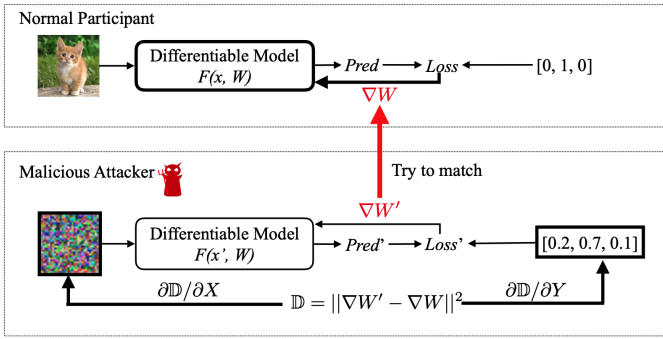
Normal Participant

Differentiable Model
$F(x, W)$

Pred

Loss

[0, 1, 0]

$\nabla W$

Try to match

Malicious Attacker

$\nabla W'$

Differentiable Model
$F(x', W)$

Pred'

Loss'

[0.2, 0.7, 0.1]

$\partial \mathbb{D} / \partial X$

$\mathbb{D} = ||\nabla W' - \nabla W||^2$

$\partial \mathbb{D} / \partial Y$